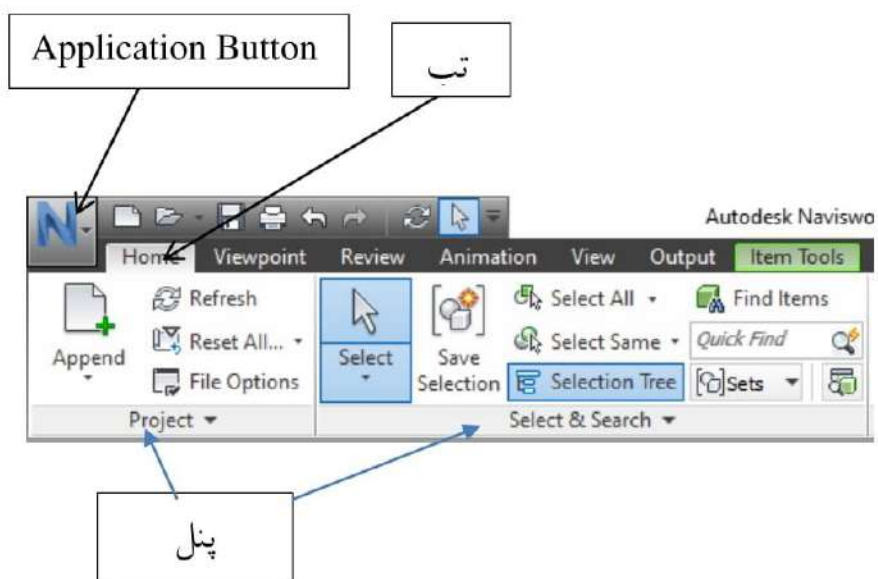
Application Button

تب

N

Autodesk Naviswo

Home Viewpoint Review Animation View Output Item Tools

Append

Refresh

Reset All...

File Options

Project

Select

Save Selection

Select All

Select Same

Selection Tree

Find Items

Quick Find

Sets

Select & Search

پنل